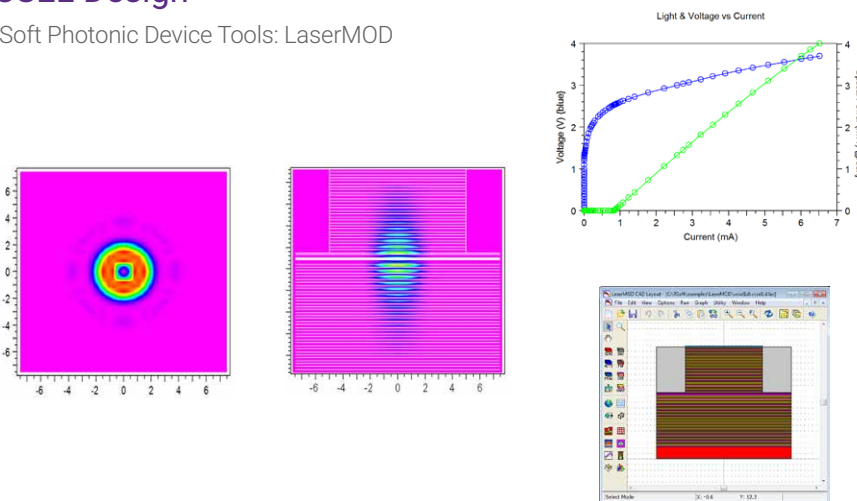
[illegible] Design

Soft Photonic Device Tools: LaserMOD

Light & Voltage vs Current

Voltage (V) [blue]

Current (mA)

0 1 2 3 4 5 6 7

0 1 2 3 4

6 4 2 0 -2 -4 -6

-6 -4 -2 0 2 4 6

-6 -4 -2 0 2 4 6

LaserMOD CAD Layout - [C:\RSoft\examples\LaserMOD\vcsel\vcsel.ltm]

File Edit View Options Run Graph Utility Window Help

Select Mode

X: -0.6

Y: 12.3